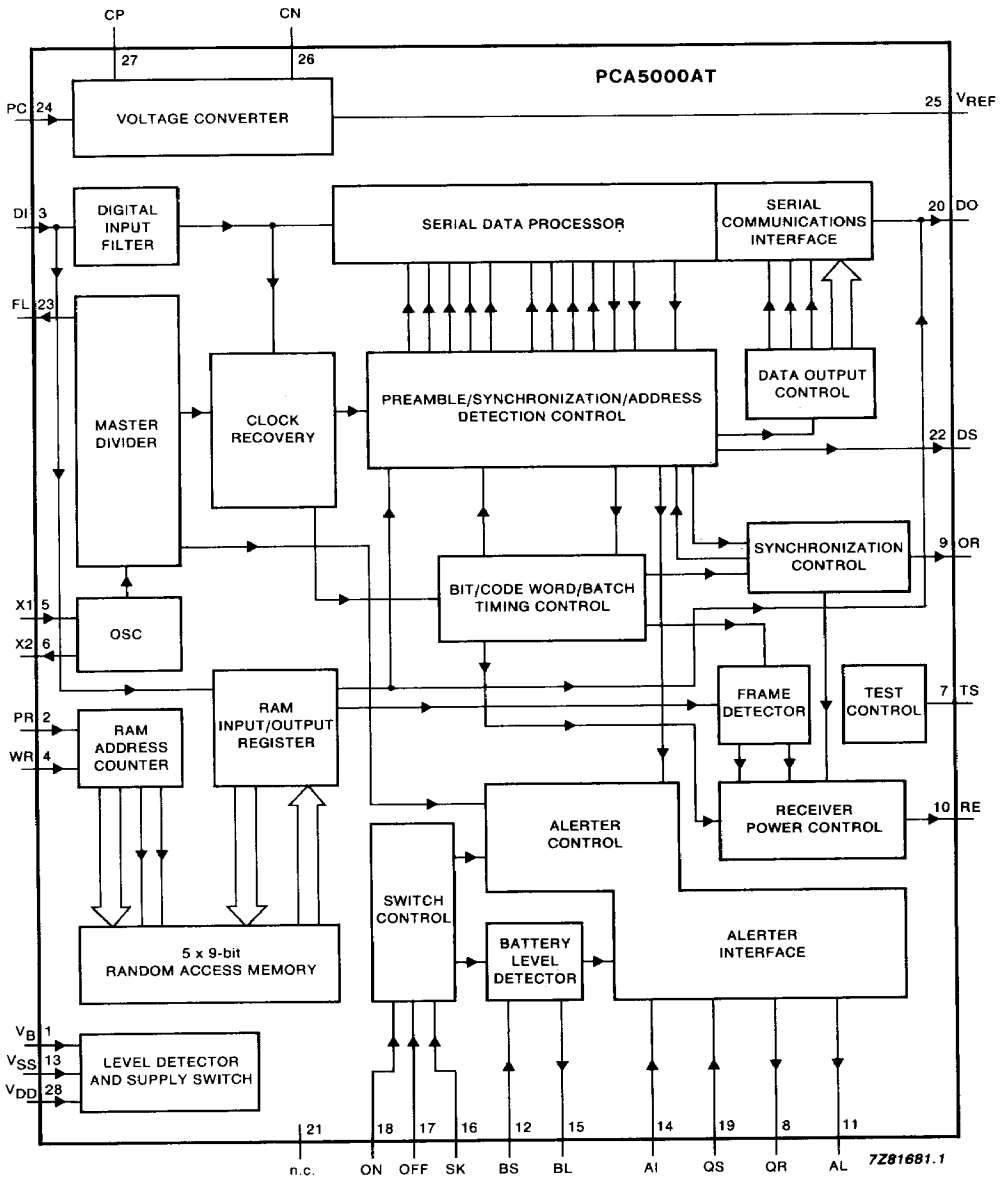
CP
27
CN
26
PCA5000AT
PC 24
VOLTAGE CONVERTER
25 $V_{REF}$
DI 3
DIGITAL INPUT FILTER
SERIAL DATA PROCESSOR
SERIAL COMMUNICATIONS INTERFACE
20 DO
FL 23
MASTER DIVIDER
CLOCK RECOVERY
PREAMBLE/SYNCHRONIZATION/ADDRESS DETECTION CONTROL
DATA OUTPUT CONTROL
22 DS
SYNCHRONIZATION CONTROL
9 OR
BIT/CODE WORD/BATCH TIMING CONTROL
X1 5
X2 6
OSC
PR 2
WR 4
RAM ADDRESS COUNTER
RAM INPUT/OUTPUT REGISTER
FRAME DETECTOR
TEST CONTROL
7 TS
RECEIVER POWER CONTROL
10 RE
ALERTER CONTROL
SWITCH CONTROL
BATTERY LEVEL DETECTOR
ALERTER INTERFACE
5 x 9-bit RANDOM ACCESS MEMORY
$V_B$ 1
$V_{SS}$ 13
$V_{DD}$ 28
LEVEL DETECTOR AND SUPPLY SWITCH
21
n.c.
18
ON
17
OFF
16
SK
12
BS
15
BL
14
AI
19
QS
8
QR
11
AL
7Z81681.1